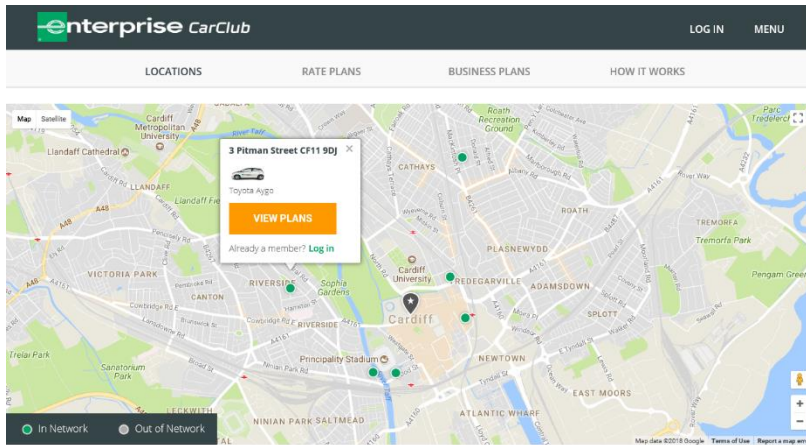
enterprise CarClub

LOG IN MENU

LOCATIONS RATE PLANS BUSINESS PLANS HOW IT WORKS

Map Satellite

3 Pitman Street CF11 9DJ ×

Toyota Aygo

VIEW PLANS

Already a member? Log in

Cardiff Metropolitan University
Llandaff Cathedral
LLANDAFF
Llandaff Fields
A48
VICTORIA PARK
CANTON
RIVERSIDE
Sophia Gardens
Cardiff University
CATHAYS
Roath Recreation Ground
ROATH
PLASNEWYDD
TREMORFA
Tremorfa Park
ADAMSDOWN
SPLOTT
Pengam Green
Parc Tredelerch
Cardiff
Principality Stadium
NEWTOWN
EAST MOORS
ATLANTIC WHARF
Trelai Park
Sanatorium Park
LECKWITH
NINIAN PARK
SALTMEAD
River Way
River Taff
A4161
A470
A4232

In Network Out of Network

Map data ©2018 Google Terms of Use Report a map error